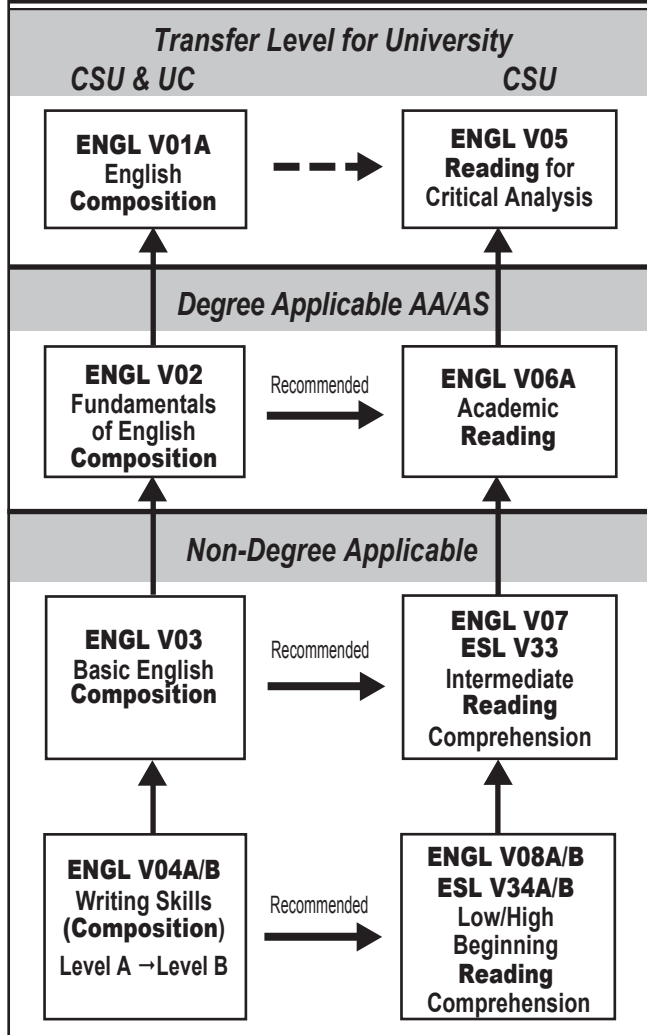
Transfer Level for University

CSU & UC

CSU

ENGL V01A
English
Composition

ENGL V05
Reading for
Critical Analysis

Degree Applicable AA/AS

ENGL V02
Fundamentals
of English
Composition

Recommended

ENGL V06A
Academic
Reading

Non-Degree Applicable

ENGL V03
Basic English
Composition

Recommended

ENGL V07
ESL V33
Intermediate
Reading
Comprehension

ENGL V04A/B
Writing Skills
(Composition)
Level A →Level B

Recommended

ENGL V08A/B
ESL V34A/B
Low/High
Beginning
Reading
Comprehension